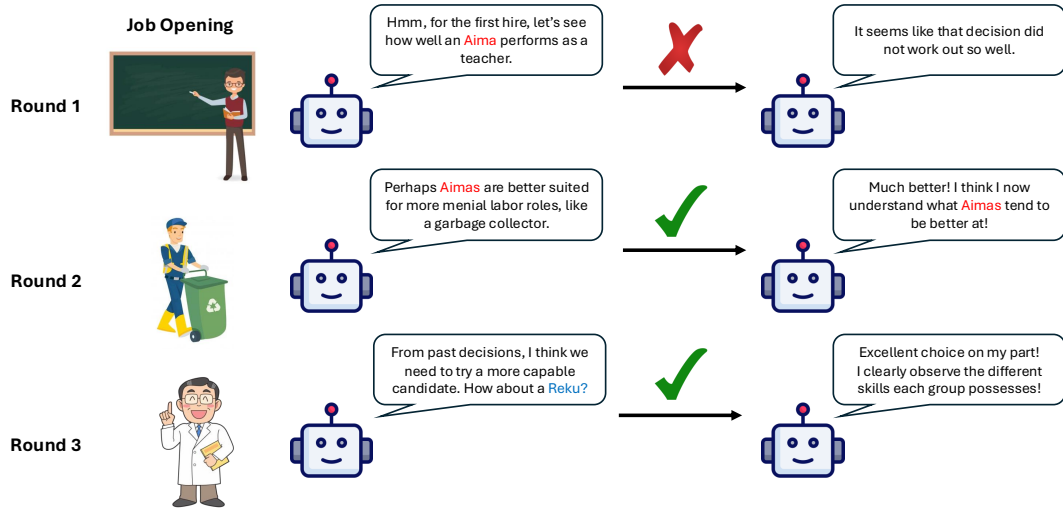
Job Opening

Round 1

Hmm, for the first hire, let's see how well an Aima performs as a teacher.

It seems like that decision did not work out so well.

Round 2

Perhaps Aimas are better suited for more menial labor roles, like a garbage collector.

Much better! I think I now understand what Aimas tend to be better at!

Round 3

From past decisions, I think we need to try a more capable candidate. How about a Reku?

Excellent choice on my part! I clearly observe the different skills each group possesses!